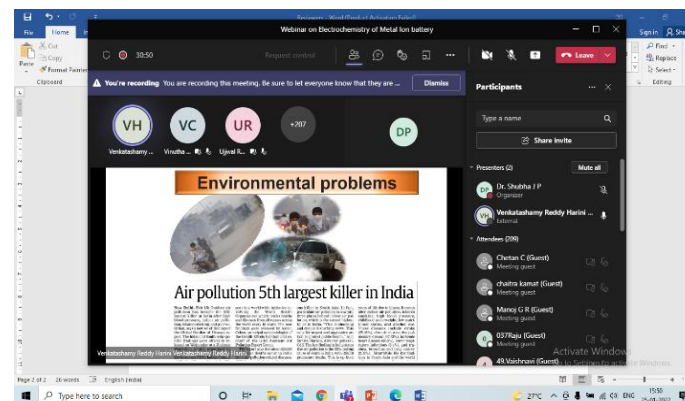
Reviewers - Word (Product Activation Failed)
File Home
Cut
Copy
Format Painter
Paste
Clipboard
Find
Replace
Select
Editing
Sign in
Share

Webinar on Electrochemistry of Metal Ion battery
30:50
Request control
Leave

You're recording You are recording this meeting. Be sure to let everyone know that they are ...
Dismiss

VH Venkatashamy ...
VC Vinutha ...
UR Ujjwal R...
+207
DP

Environmental problems
Air pollution 5th largest killer in India

Venkatashamy Reddy Harini Venkatashamy Reddy Harini

Participants
Type a name
Share invite
Presenters (2)
Mute all
DP Dr. Shubha J P
Organizer
VH Venkatashamy Reddy Harini ...
External
Attendees (209)
Chetan C (Guest)
Meeting guest
chaitra kamat (Guest)
Meeting guest
Manoj G R (Guest)
Meeting guest
07Raju (Guest)
Meeting guest
49.Vaishnavi (Guest)
Meeting guest

Activate Windows
Go to Settings to activate Windows.

Page 2 of 2 26 words English (India)
Type here to search
27°C ENG 15:38 25-01-2022